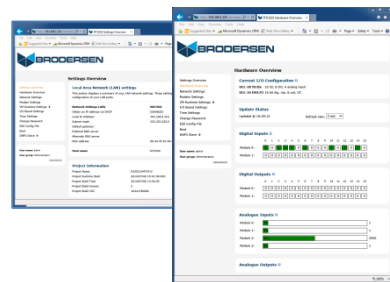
BRODERSEN

Hardware Overview

Settings Overview

Local Area Network (LAN) settings

Current I/O Configuration

Update Status

Digital Inputs

Digital Outputs

Analogue Inputs

Analogue Outputs

Project Information

Settings Overview
Hardware Overview
Network Settings
Modem Settings

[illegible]